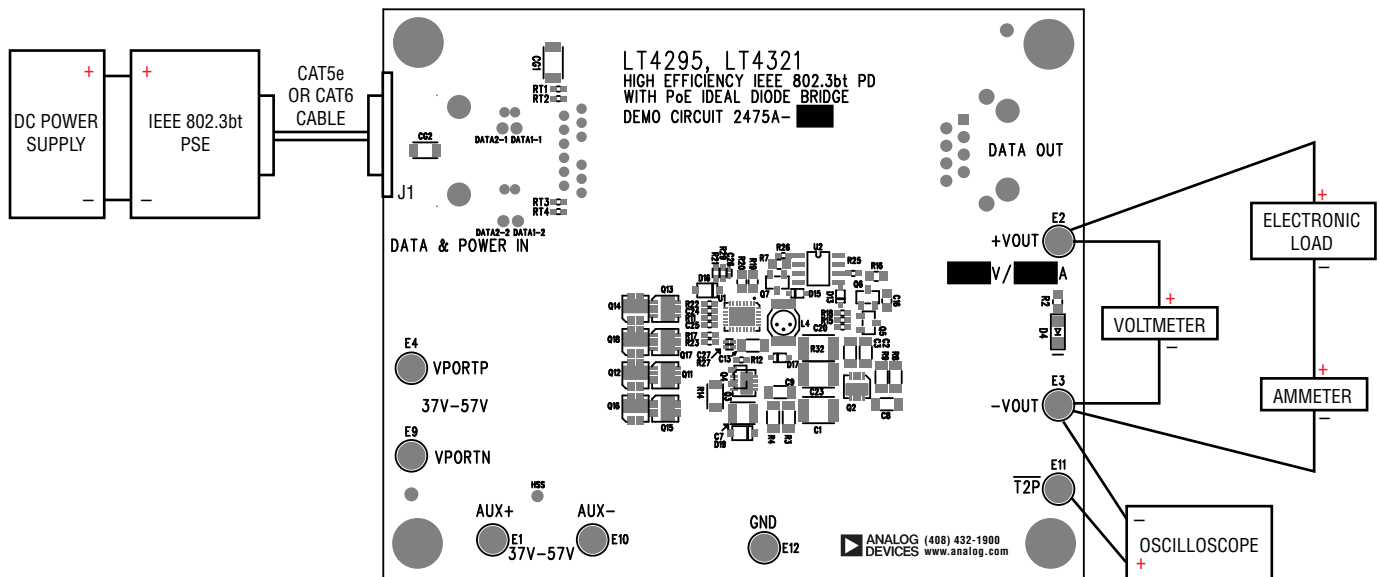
DC POWER SUPPLY
+
–
+
IEEE 802.3bt PSE
–
CAT5e OR CAT6 CABLE
J1
CO1
CG2
RT1
RT2
DATA2-1 DATA1-1
RT3
RT4
DATA2-2 DATA1-2
DATA & POWER IN
LT4295, LT4321
HIGH EFFICIENCY IEEE 802.3bt PD
WITH PoE IDEAL DIODE BRIDGE
DEMO CIRCUIT 2475A-
DATA OUT
E2
+VOUT
V/ A
R2
D4
E3
–VOUT
E11
$\overline{T2P}$
+
ELECTRONIC LOAD
–
+
VOLTMETER
–
+
AMMETER
–
–
OSCILLOSCOPE
+
R26
U2
R25
R7
D16
Q13
Q14
U1
Q7
D15
Q6
R16
R22
R23
R21
R17
R23
L4
C20
Q18
Q17
C27
R27
C13
R12
D17
R32
R18
R15
Q12
Q11
C9
C23
R14
Q16
Q15
C7
D19
R4
R3
C1
Q2
C8
E4
VPORTP
37V–57V
E9
VPORTN
HSS
AUX+
E1
37V–57V
AUX–
E10
GND
E12
ANALOG DEVICES (408) 432-1900 www.analog.com